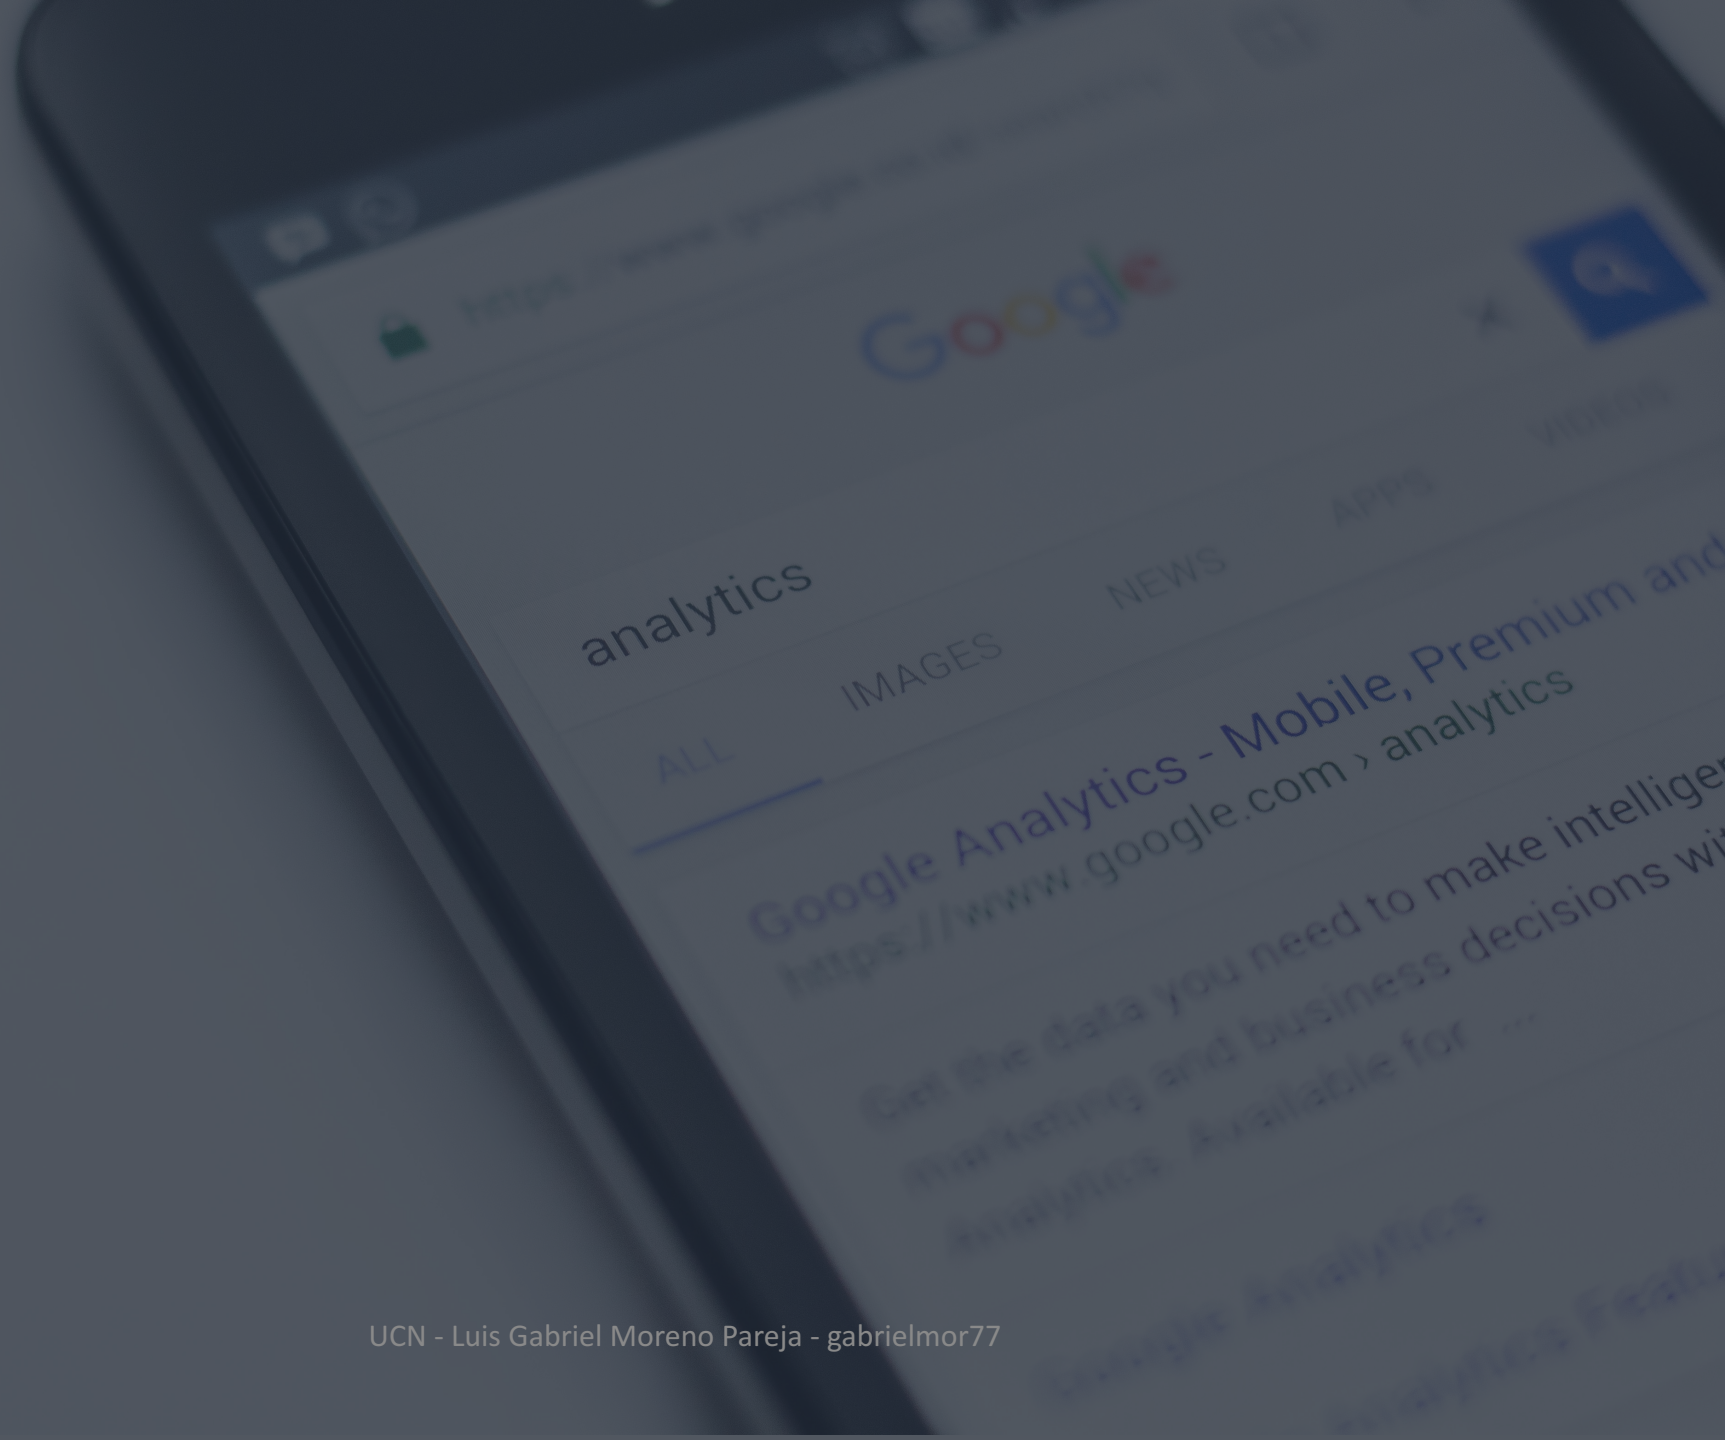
https://www.google.co.uk

Google

analytics

ALL IMAGES NEWS APPS VIDEOS

Google Analytics - Mobile, Premium and
https://www.google.com › analytics

Get the data you need to make intelligent marketing and business decisions with Analytics. Available for ...

Google Analytics

Analytics Features

UCN - Luis Gabriel Moreno Pareja - gabrielmor77